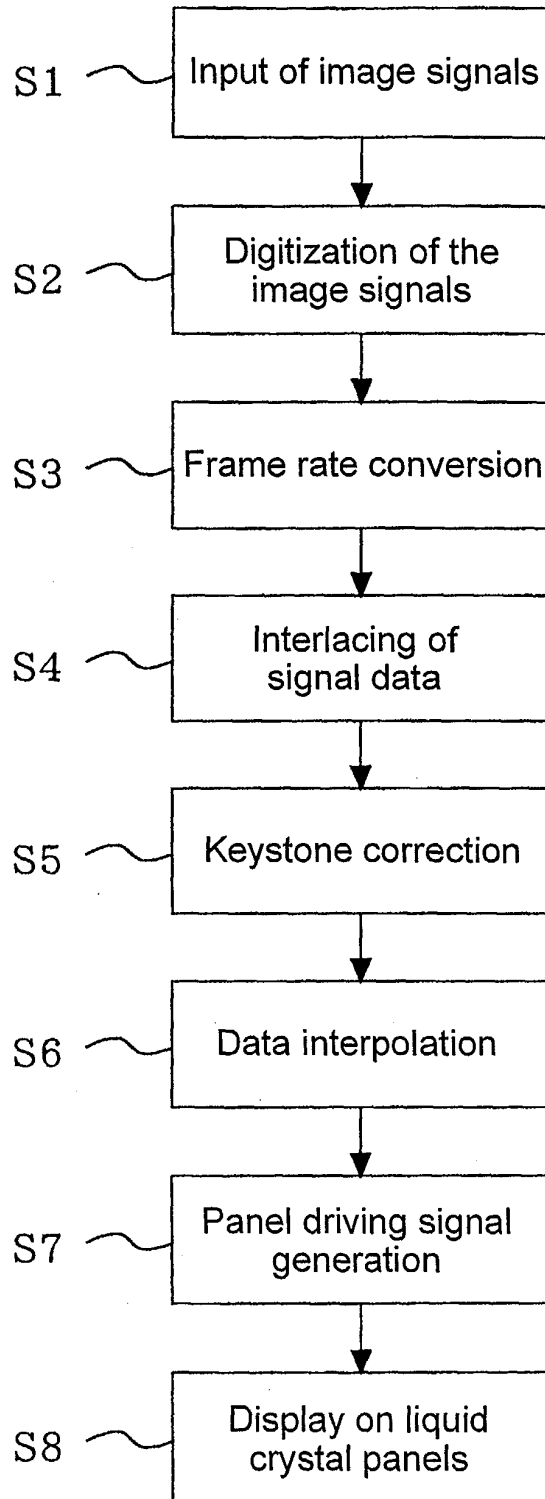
S1 Input of image signals

S2 Digitization of the image signals

S3 Frame rate conversion

S4 Interlacing of signal data

S5 Keystone correction

S6 Data interpolation

S7 Panel driving signal generation

S8 Display on liquid crystal panels